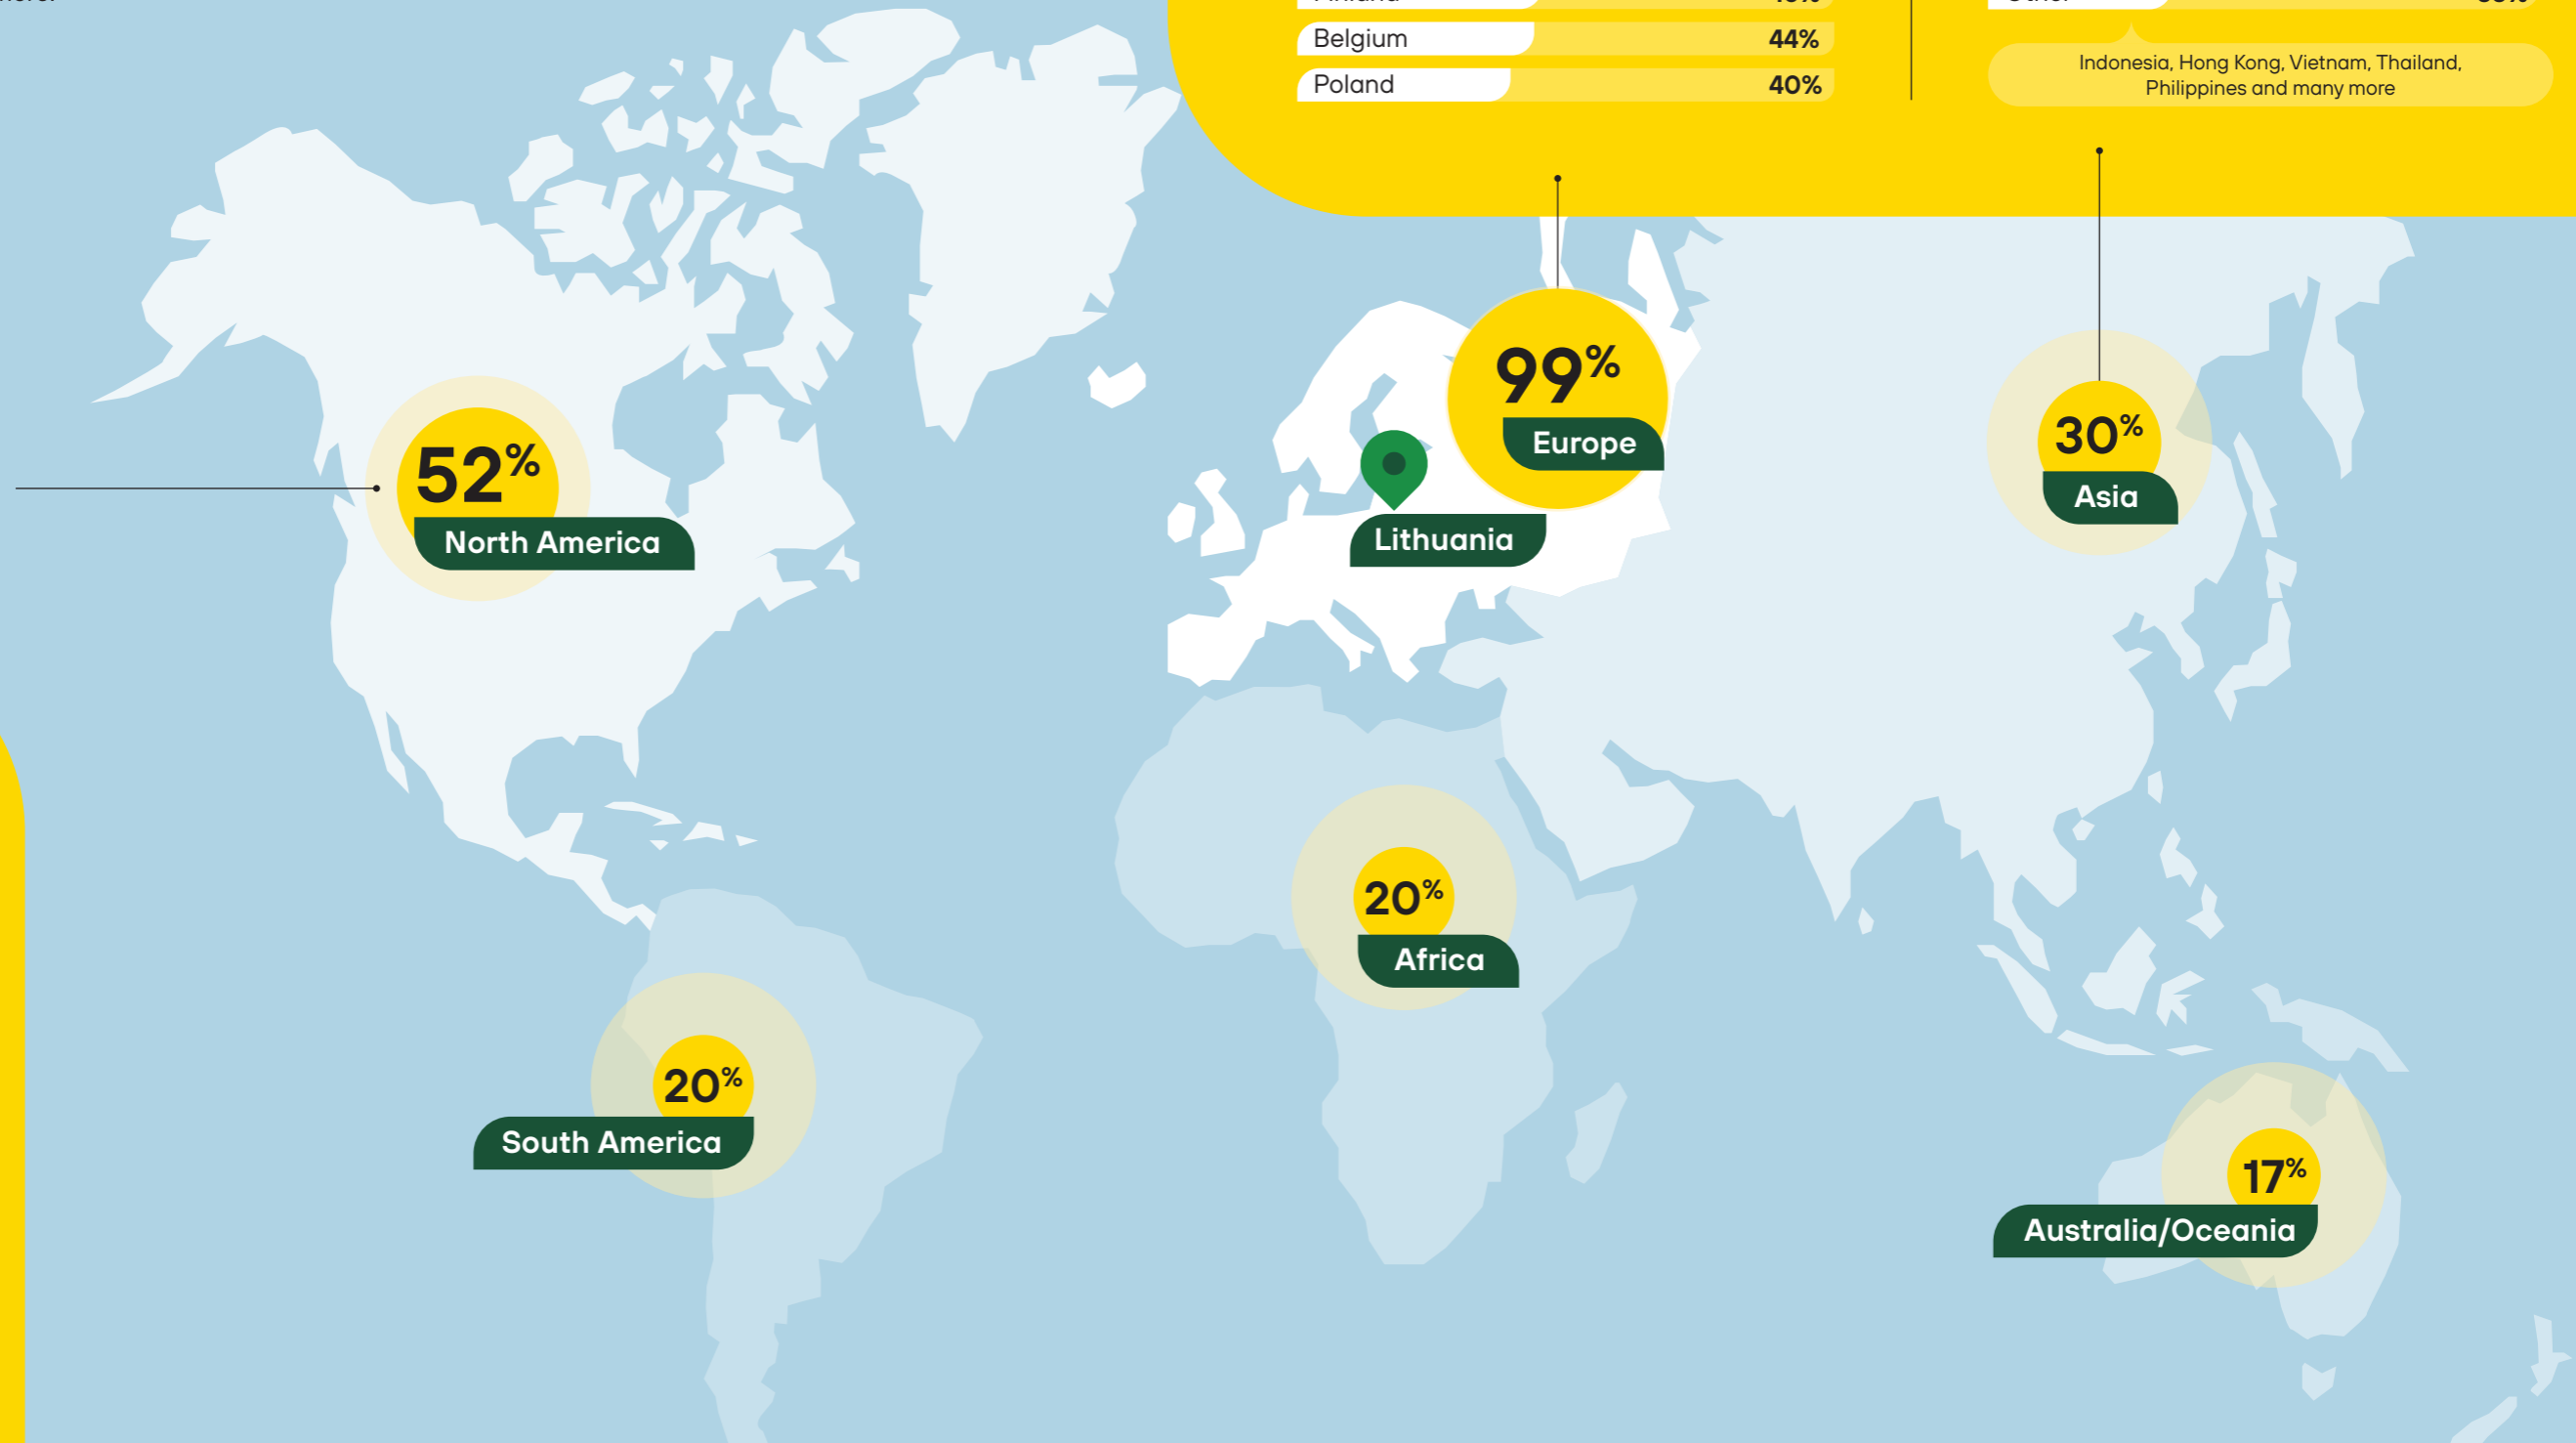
| Belgium | 44% |
|---|---|
| Poland | 40% |

Indonesia, Hong Kong, Vietnam, Thailand, Philippines and many more

52% North America

99% Europe

Lithuania

30% Asia

20% Africa

20% South America

17% Australia/Oceania